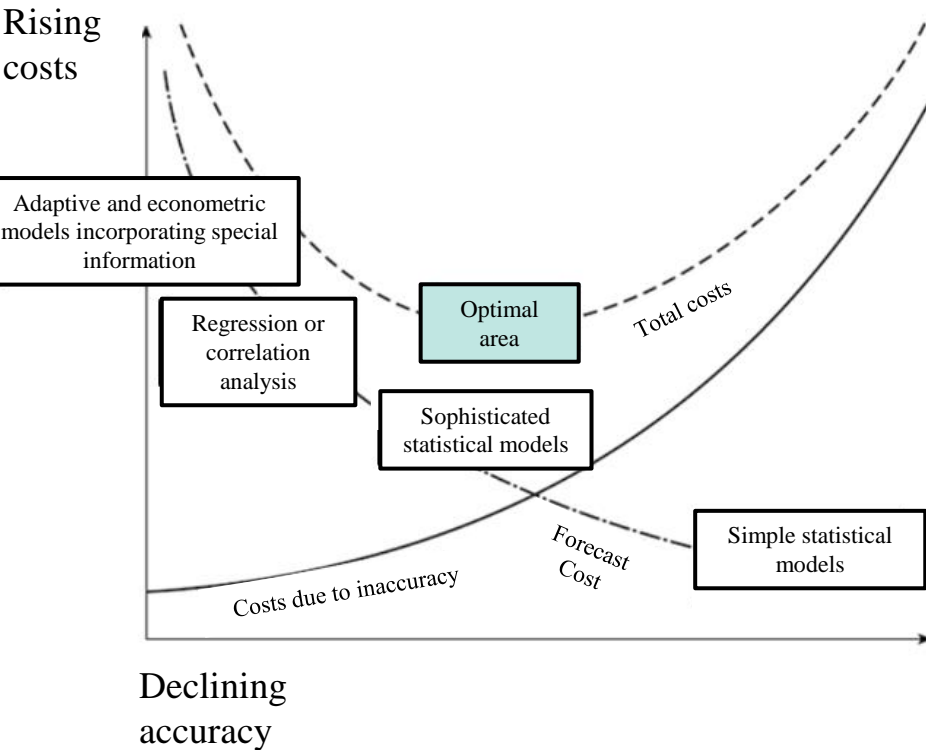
Rising costs

Adaptive and econometric models incorporating special information

Optimal area

Total costs

Regression or correlation analysis

Sophisticated statistical models

Forecast Cost

Simple statistical models

Costs due to inaccuracy

Declining accuracy